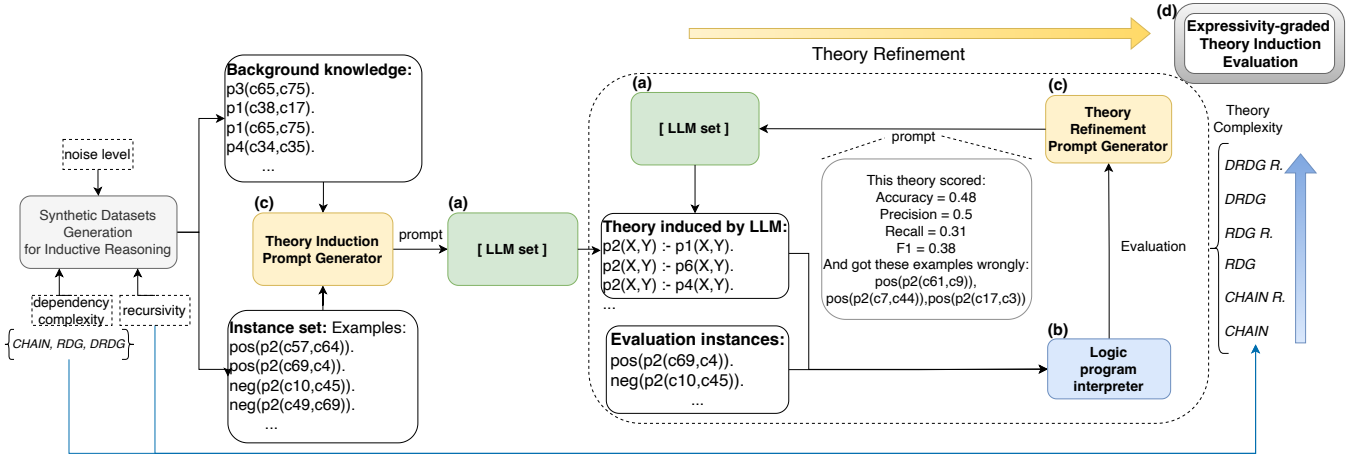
(d) Expressivity-graded Theory Induction Evaluation

Theory Refinement

noise level

Synthetic Datasets Generation for Inductive Reasoning

dependency complexity

recursivity

CHAIN, RDG, DRDG

Background knowledge:
p3(c65,c75).
p1(c38,c17).
p1(c65,c75).
p4(c34,c35).
...

(c) Theory Induction Prompt Generator

prompt

(a) [ LLM set ]

Instance set: Examples:
pos(p2(c57,c64)).
pos(p2(c69,c4)).
neg(p2(c10,c45)).
neg(p2(c49,c69)).
...

(a) [ LLM set ]

prompt

Theory induced by LLM:
p2(X,Y) :- p1(X,Y).
p2(X,Y) :- p6(X,Y).
p2(X,Y) :- p4(X,Y).
...

This theory scored:
Accuracy = 0.48
Precision = 0.5
Recall = 0.31
F1 = 0.38
And got these examples wrongly:
pos(p2(c61,c9)),
pos(p2(c7,c44)),pos(p2(c17,c3))

(c) Theory Refinement Prompt Generator

Evaluation

Evaluation instances:
pos(p2(c69,c4)).
neg(p2(c10,c45)).
...

(b) Logic program interpreter

Theory Complexity

DRDG R.
DRDG
RDG R.
RDG
CHAIN R.
CHAIN